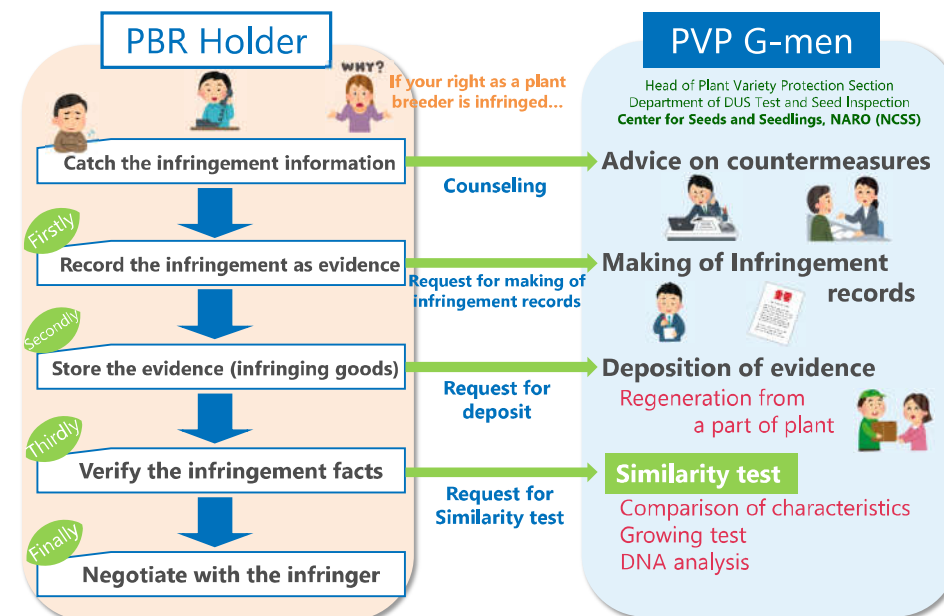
PBR Holder

WHY?

If your right as a plant breeder is infringed...

Catch the infringement information

Counseling

Firstly

Record the infringement as evidence

Request for making of infringement records

Secondly

Store the evidence (infringing goods)

Request for deposit

Thirdly

Verify the infringement facts

Request for Similarity test

Finally

Negotiate with the infringer

PVP G-men

Head of Plant Variety Protection Section
Department of DUS Test and Seed Inspection
Center for Seeds and Seedlings, NARO (NCSS)

Advice on countermeasures

Making of Infringement records

Deposition of evidence

Regeneration from a part of plant

Similarity test

Comparison of characteristics
Growing test
DNA analysis